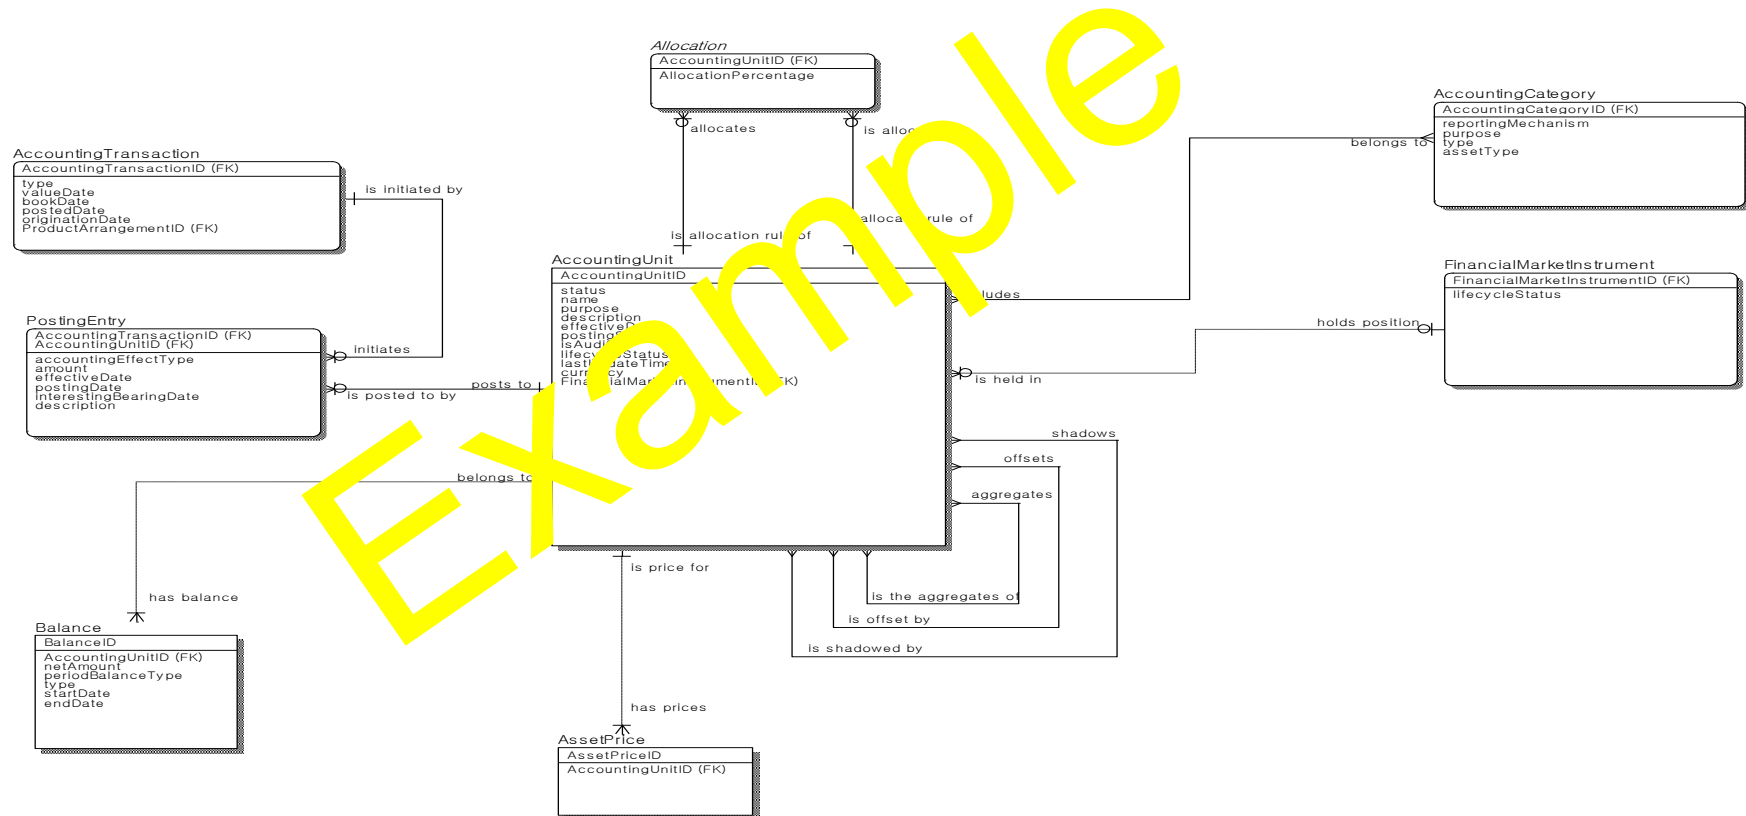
Example

Allocation
AccountingUnitID (FK)
AllocationPercentage

allocates
is alloc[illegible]
is allocation rul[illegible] of
alloca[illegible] rule of

AccountingCategory
AccountingCategoryID (FK)
reportingMechanism
purpose
type
assetType

belongs to

AccountingTransaction
AccountingTransactionID (FK)
type
valueDate
bookDate
postedDate
originationDate
ProductArrangementID (FK)

is initiated by

AccountingUnit
AccountingUnitID
status
name
purpose
description
effectiveD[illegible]
posting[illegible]
isAudi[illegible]
lifecy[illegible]Status
last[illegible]dateTim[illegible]
curr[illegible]cy
Fina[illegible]ialMar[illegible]in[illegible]umentI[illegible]K)

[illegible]ludes

FinancialMarketInstrument
FinancialMarketInstrumentID (FK)
lifecycleStatus

holds position
is held in

PostingEntry
AccountingTransactionID (FK)
AccountingUnitID (FK)
accountingEffectType
amount
effectiveDate
postingDate
interestingBearingDate
description

initiates
posts to
is posted to by

shadows
offsets
aggregates

belongs to

is price for
has balance

is the aggregates of
is offset by
is shadowed by

Balance
BalanceID
AccountingUnitID (FK)
netAmount
periodBalanceType
type
startDate
endDate

has prices

AssetPrice
AssetPriceID
AccountingUnitID (FK)